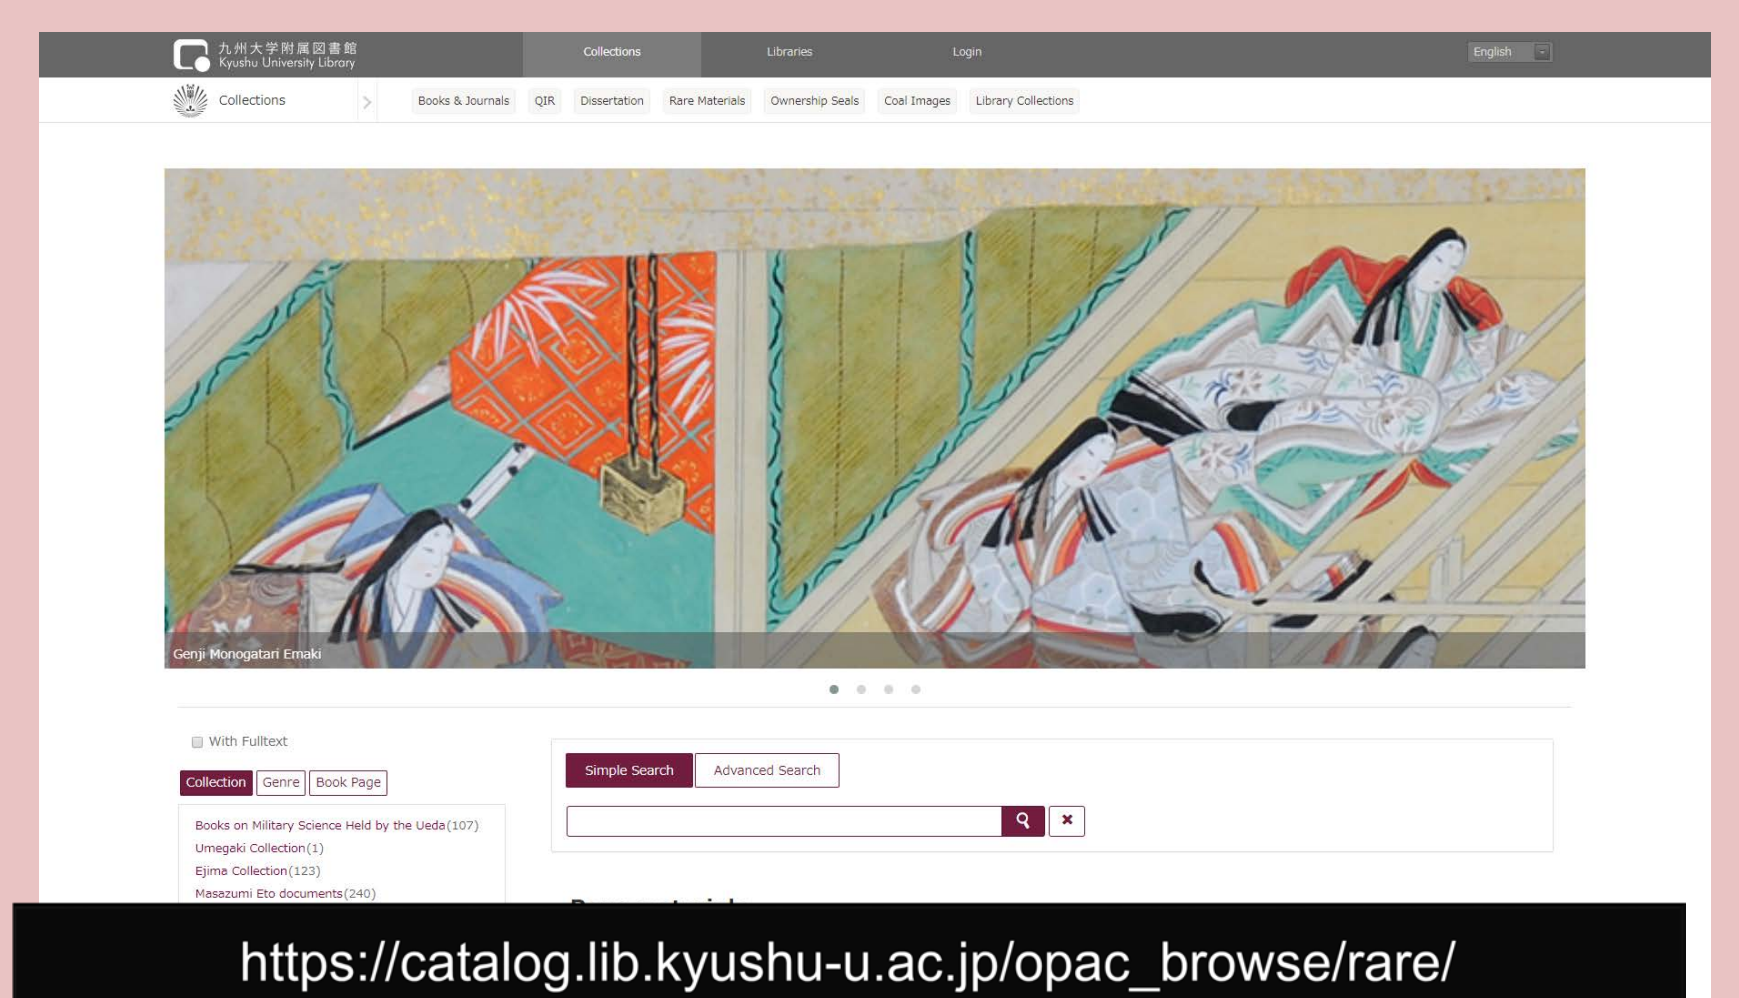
九州大学附属図書館
Kyushu University Library

Collections Libraries Login English

Collections

Books & Journals QIR Dissertation Rare Materials Ownership Seals Coal Images Library Collections

Genji Monogatari Emaki

With Fulltext

Collection Genre Book Page

Books on Military Science Held by the Ueda(107)
Umegaki Collection(1)
Ejima Collection(123)
Masazumi Eto documents(240)

Simple Search Advanced Search

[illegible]

https://catalog.lib.kyushu-u.ac.jp/opac_browse/rare/